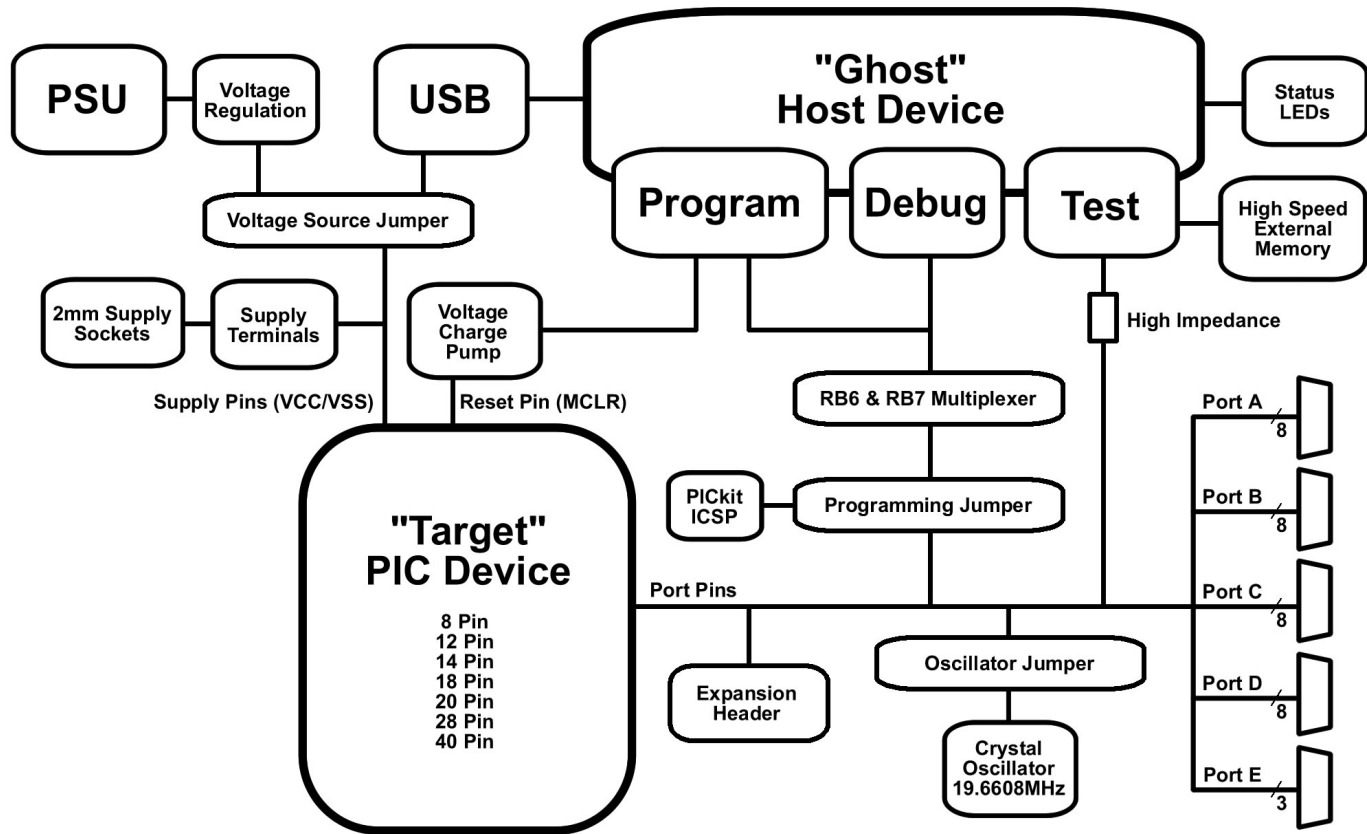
PSU

Voltage Regulation

USB

"Ghost" Host Device

Status LEDs

Voltage Source Jumper

Program

Debug

Test

High Speed External Memory

2mm Supply Sockets

Supply Terminals

Voltage Charge Pump

High Impedance

Supply Pins (VCC/VSS)

Reset Pin (MCLR)

RB6 & RB7 Multiplexer

Port A

8

PICkit ICSP

Programming Jumper

Port B

8

"Target" PIC Device

8 Pin
12 Pin
14 Pin
18 Pin
20 Pin
28 Pin
40 Pin

Port Pins

Port C

8

Oscillator Jumper

Expansion Header

Port D

8

Crystal Oscillator 19.6608MHz

Port E

3